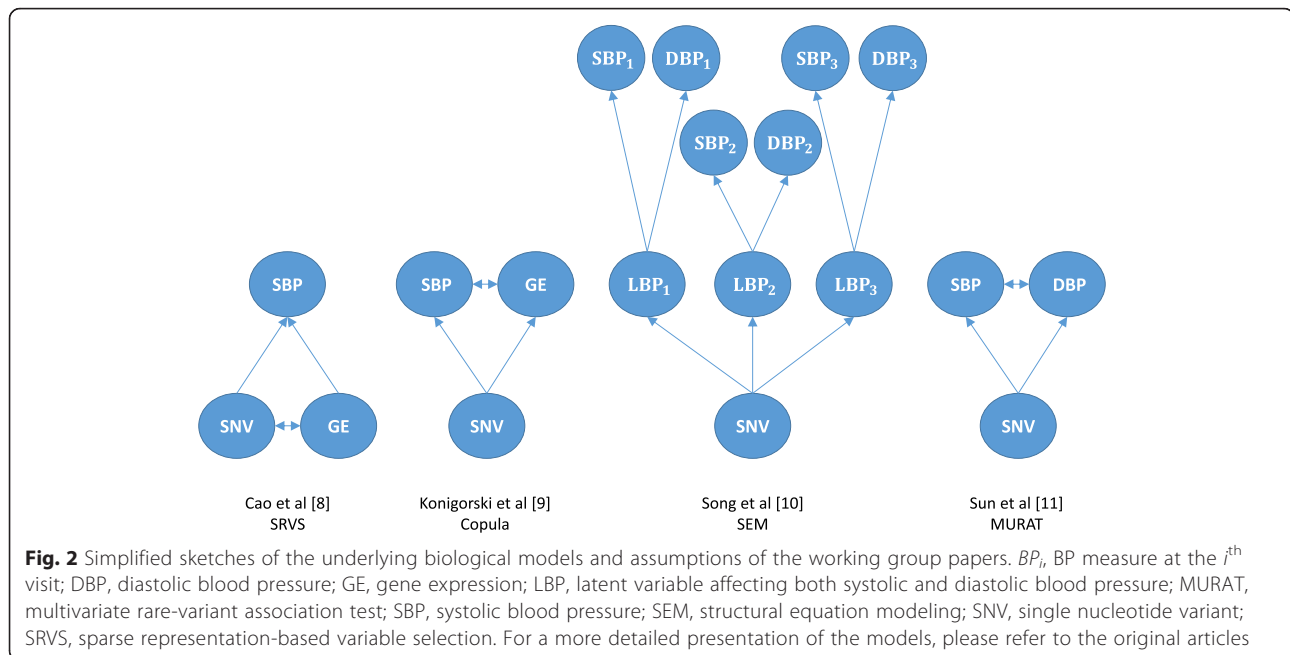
$SBP_1$ $DBP_1$ $SBP_3$ $DBP_3$

$SBP_2$ $DBP_2$

SBP

SBP GE

$LBP_1$ $LBP_2$ $LBP_3$

SBP DBP

SNV GE

SNV

SNV

SNV

Cao et al [8]
SRVS

Konigorski et al [9]
Copula

Song et al [10]
SEM

Sun et al [11]
MURAT

**Fig. 2** Simplified sketches of the underlying biological models and assumptions of the working group papers. $BP_i$, BP measure at the $i^{th}$ visit; DBP, diastolic blood pressure; GE, gene expression; LBP, latent variable affecting both systolic and diastolic blood pressure; MURAT, multivariate rare-variant association test; SBP, systolic blood pressure; SEM, structural equation modeling; SNV, single nucleotide variant; SRVS, sparse representation-based variable selection. For a more detailed presentation of the models, please refer to the original articles